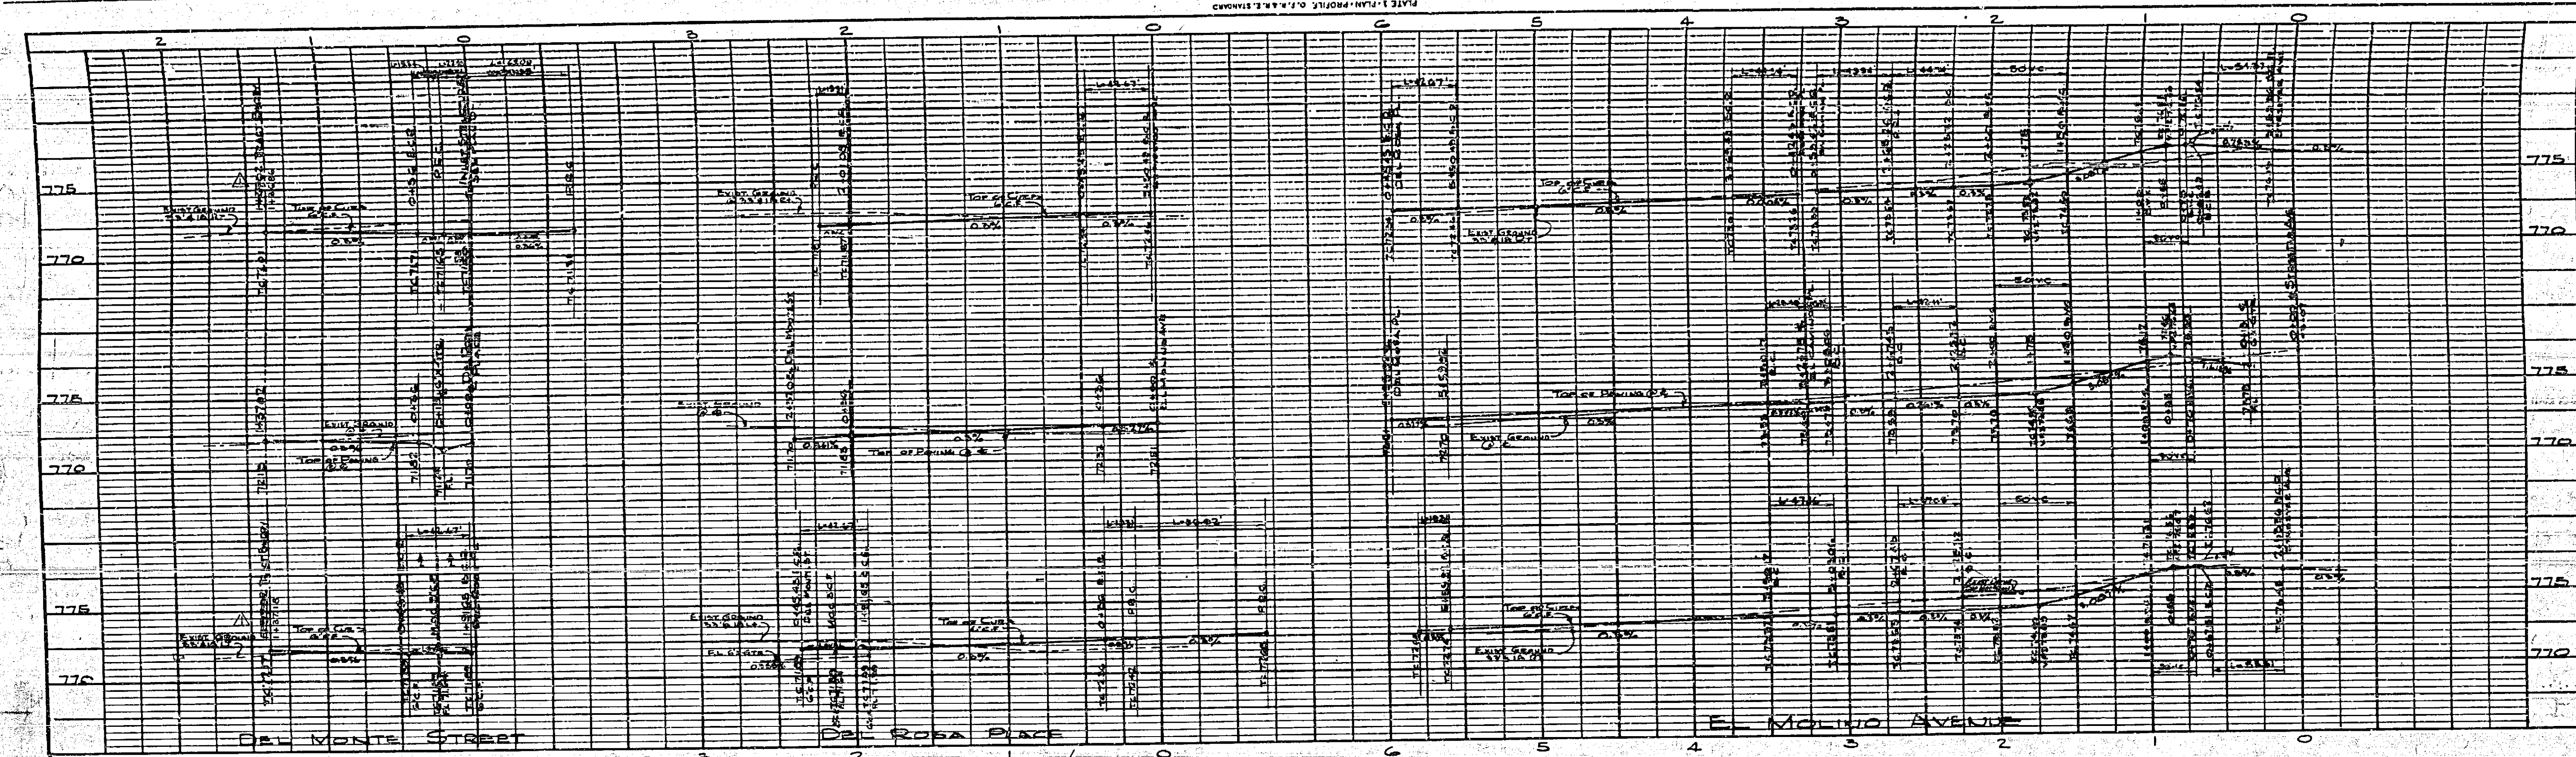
PLATE 3 - PLAN - PROFILE. O.F. R.A.R.E. STANDARD

2 1 0 3 2 1 0 6 5 4 3 2 1 0

775

770

775

770

775

770

EXIST GROUND

TOP OF CURB

TOP OF PAVING

0.5%

0.3%

0.2%

EXIST. GROUND

TOP OF CURB

TOP OF PAVING

EXIST GROUND

TOP OF CURB

EL GRADE

50 VC

L=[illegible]

DEL MONTE STREET

DEL ROSA PLACE

EL MOLINO AVENUE

2 1 0 3 2 1 0 6 5 4 3 2 1 0